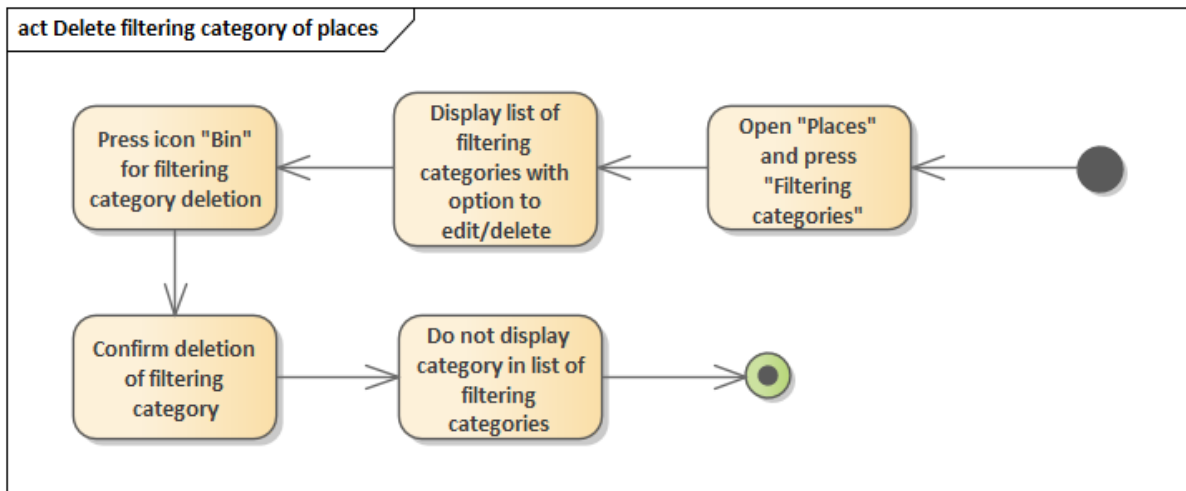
act Delete filtering category of places

Open "Places" and press "Filtering categories"

Display list of filtering categories with option to edit/delete

Press icon "Bin" for filtering category deletion

Confirm deletion of filtering category

Do not display category in list of filtering categories